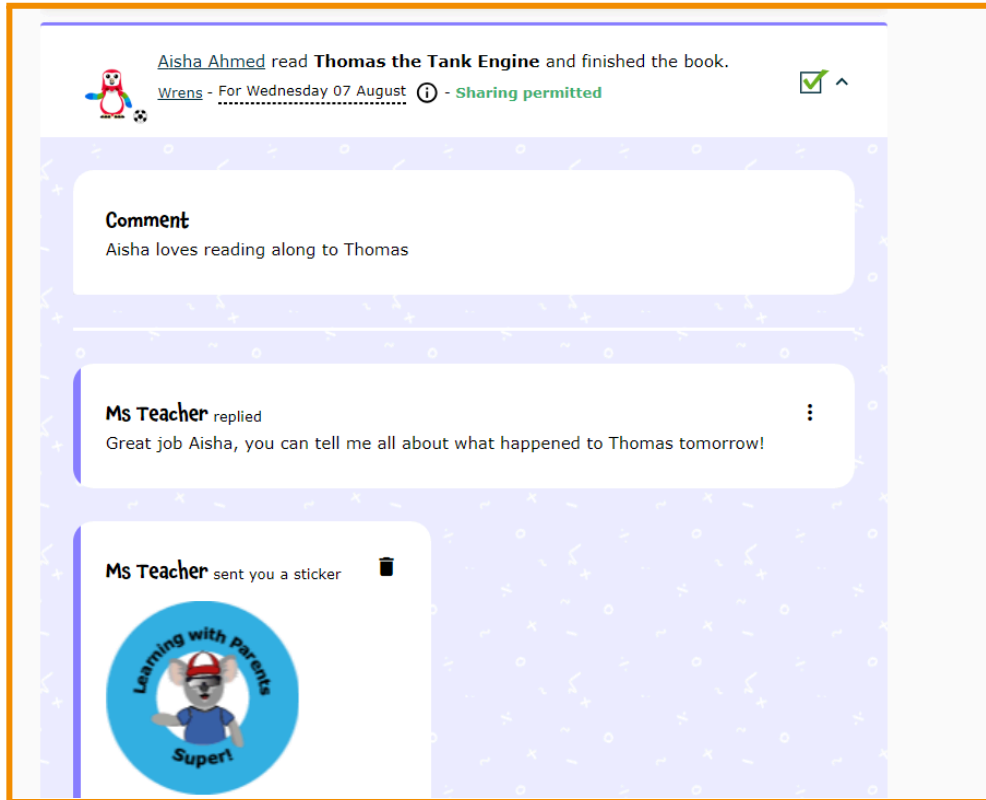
Aisha Ahmed read **Thomas the Tank Engine** and finished the book.
Wrens - For Wednesday 07 August - Sharing permitted

Comment
Aisha loves reading along to Thomas

Ms Teacher replied
Great job Aisha, you can tell me all about what happened to Thomas tomorrow!

Ms Teacher sent you a sticker

Learning with Parents
Super!